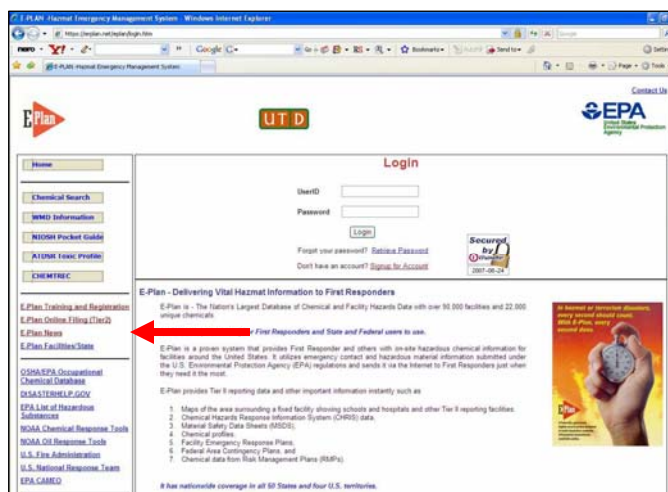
E-PLAN -Hazmat Emergency Management System - Windows Internet Explorer

https://erplan.net/eplan/login.htm

Google

Bookmarks

Send to

E-PLAN Hazmat Emergency Management System

Page

Tools

Contact Us

E Plan

UTD

EPA
United States Environmental Protection Agency

Home

Chemical Search

WMD Information

NIOSH Pocket Guide

ATSDR Toxic Profile

CHEMTREC

E-Plan Training and Registration
E-Plan Online Filing (Tier2)
E-Plan News
E-Plan Facilities/State

OSHA/EPA Occupational Chemical Database
DISASTERHELP.GOV
EPA List of Hazardous Substances
NOAA Chemical Response Tools
NOAA Oil Response Tools
U.S. Fire Administration
U.S. National Response Team
EPA CAMEO

Login

UserID

Password

Login

Forgot your password? Retrieve Password

Don't have an account? Signup for Account

Secured by thawte
2007-06-24

E-Plan - Delivering Vital Hazmat Information to First Responders

E-Plan is - The Nation's Largest Database of Chemical and Facility Hazards Data with over 90,000 facilities and 22,000 unique chemicals.

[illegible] First Responders and State and Federal users to use.

E-Plan is a proven system that provides First Responder and others with on-site hazardous chemical information for facilities around the United States. It utilizes emergency contact and hazardous material information submitted under the U.S. Environmental Protection Agency (EPA) regulations and sends it via the Internet to First Responders just when they need it the most.

E-Plan provides Tier II reporting data and other important information instantly such as:

1. Maps of the area surrounding a fixed facility showing schools and hospitals and other Tier II reporting facilities.
2. Chemical Hazards Response Information System (CHRIS) data.
3. Material Safety Data Sheets (MSDS).
4. Chemical profiles.
5. Facility Emergency Response Plans.
6. Federal Area Contingency Plans, and
7. Chemical data from Risk Management Plans (RMPs).

In hazmat or terrorist disasters, every second should count. With E-Plan, every second does.

It has nationwide coverage in all 50 States and four U.S. territories.